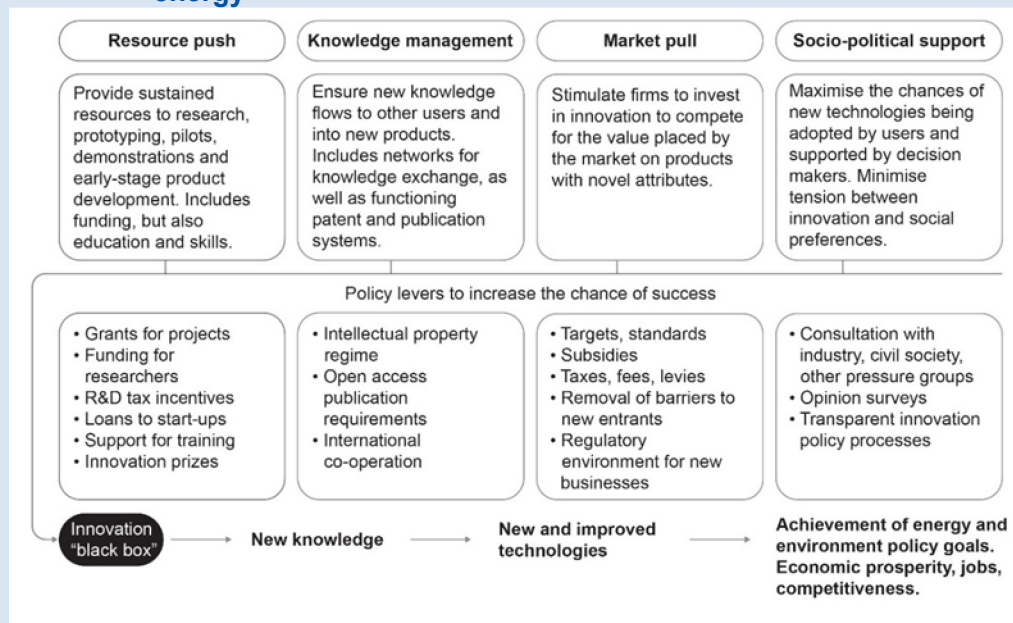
energy

Resource push

Knowledge management

Market pull

Socio-political support

Provide sustained resources to research, prototyping, pilots, demonstrations and early-stage product development. Includes funding, but also education and skills.

Ensure new knowledge flows to other users and into new products. Includes networks for knowledge exchange, as well as functioning patent and publication systems.

Stimulate firms to invest in innovation to compete for the value placed by the market on products with novel attributes.

Maximise the chances of new technologies being adopted by users and supported by decision makers. Minimise tension between innovation and social preferences.

Policy levers to increase the chance of success

• Grants for projects
• Funding for researchers
• R&D tax incentives
• Loans to start-ups
• Support for training
• Innovation prizes

• Intellectual property regime
• Open access publication requirements
• International co-operation

• Targets, standards
• Subsidies
• Taxes, fees, levies
• Removal of barriers to new entrants
• Regulatory environment for new businesses

• Consultation with industry, civil society, other pressure groups
• Opinion surveys
• Transparent innovation policy processes

Innovation "black box"

New knowledge

New and improved technologies

Achievement of energy and environment policy goals. Economic prosperity, jobs, competitiveness.